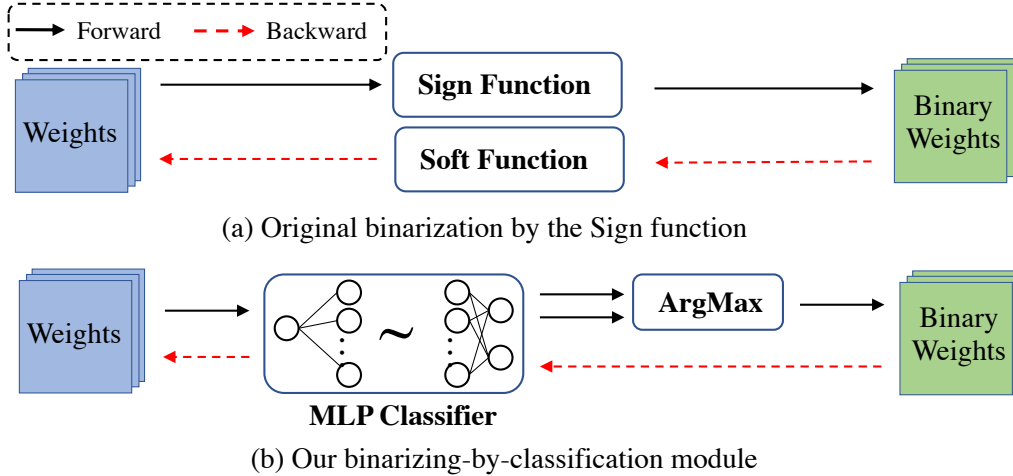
Forward
Backward

Weights

Sign Function

Soft Function

Binary Weights

(a) Original binarization by the Sign function

Weights

~

MLP Classifier

ArgMax

Binary Weights

(b) Our binarizing-by-classification module